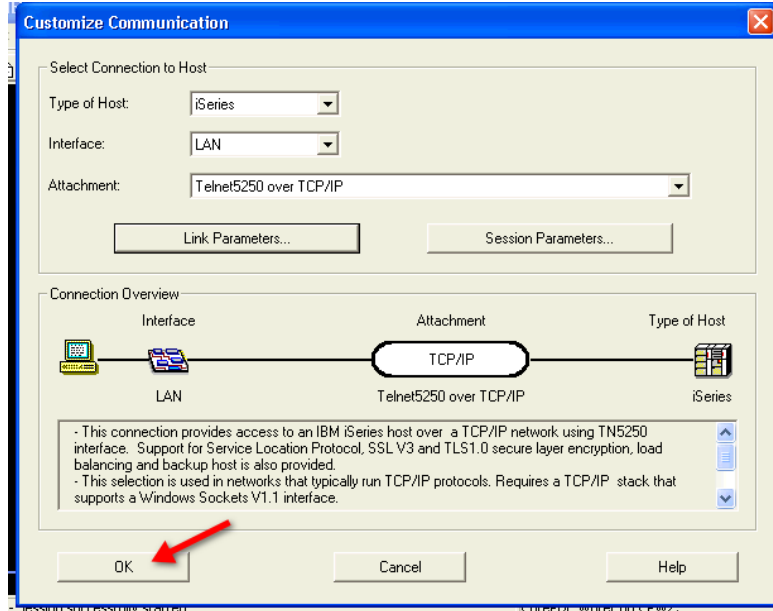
Customize Communication

Select Connection to Host

Type of Host: iSeries

Interface: LAN

Attachment: Telnet5250 over TCP/IP

Link Parameters...

Session Parameters...

Connection Overview

Interface

Attachment

Type of Host

TCP/IP

LAN

Telnet5250 over TCP/IP

iSeries

- This connection provides access to an IBM iSeries host over a TCP/IP network using TN5250 interface. Support for Service Location Protocol, SSL V3 and TLS1.0 secure layer encryption, load balancing and backup host is also provided.
- This selection is used in networks that typically run TCP/IP protocols. Requires a TCP/IP stack that supports a Windows Sockets V1.1 interface.

OK

Cancel

Help